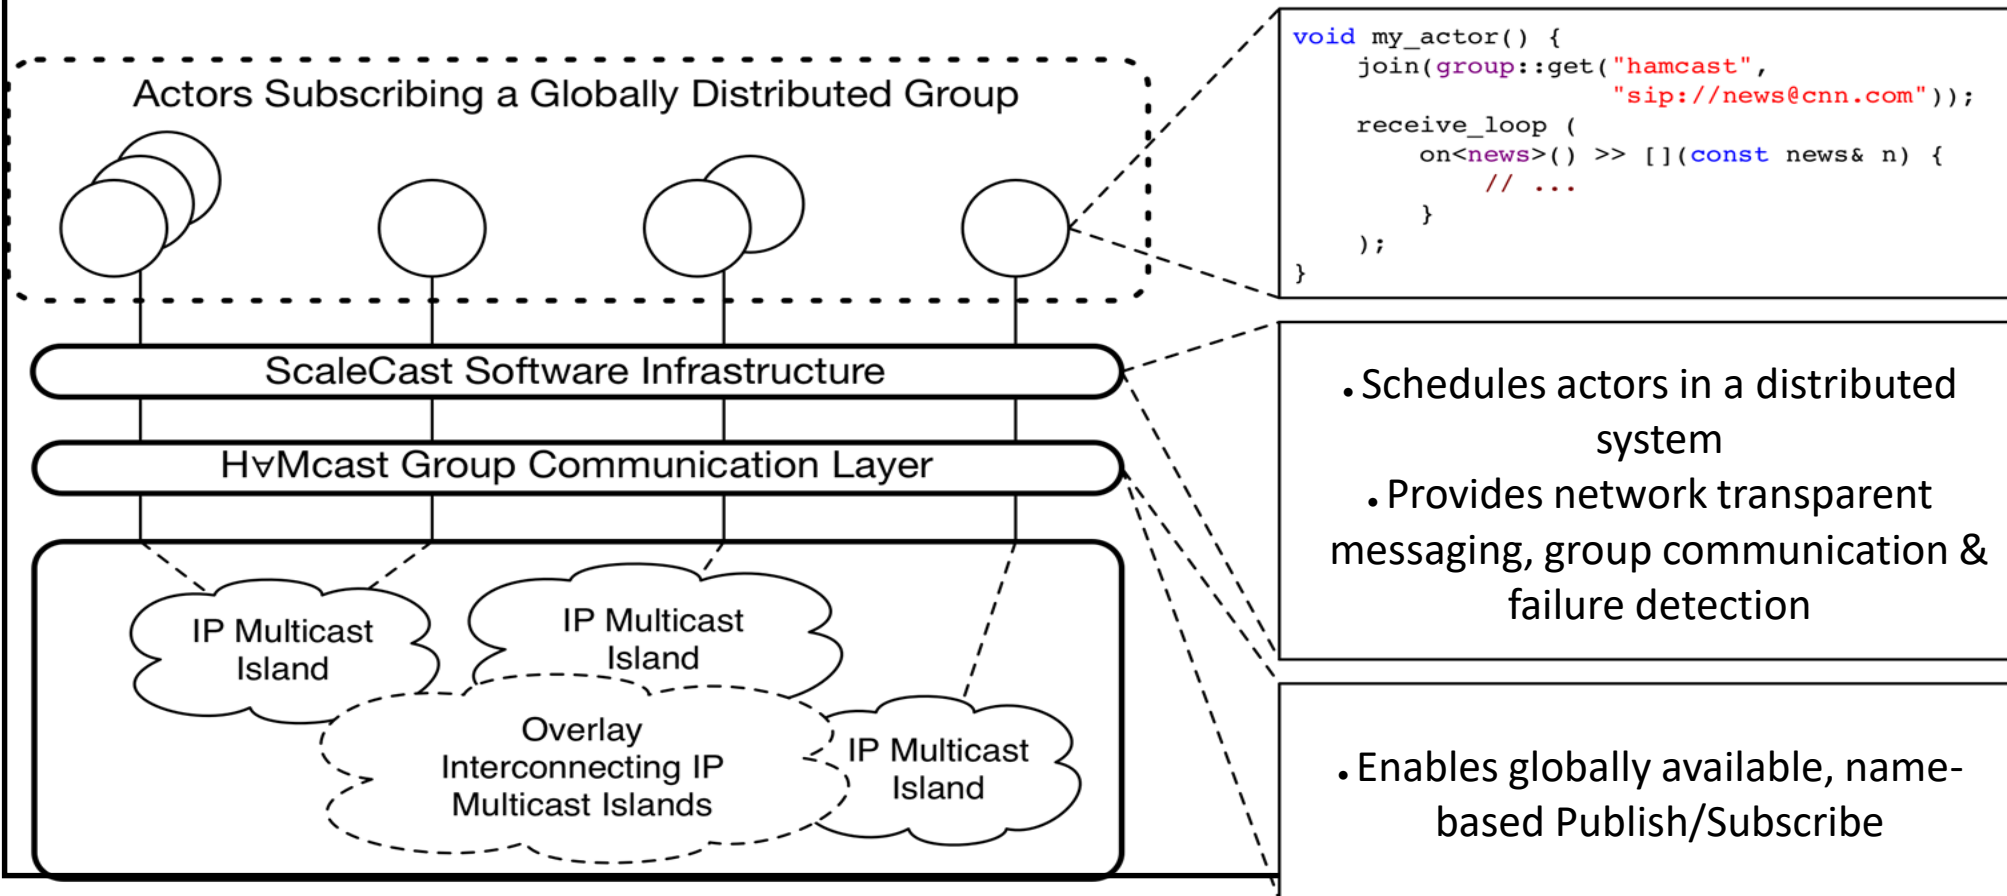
Actors Subscribing a Globally Distributed Group

ScaleCast Software Infrastructure

H∀Mcast Group Communication Layer

IP Multicast Island

IP Multicast Island

Overlay Interconnecting IP Multicast Islands

IP Multicast Island

```
void my_actor() {
    join(group::get("hamcast",
                    "sip://news@cnn.com"));
    receive_loop (
        on<news>() >> [](const news& n) {
            // ...
        }
    );
}
```

• Schedules actors in a distributed system
• Provides network transparent messaging, group communication & failure detection

• Enables globally available, name-based Publish/Subscribe